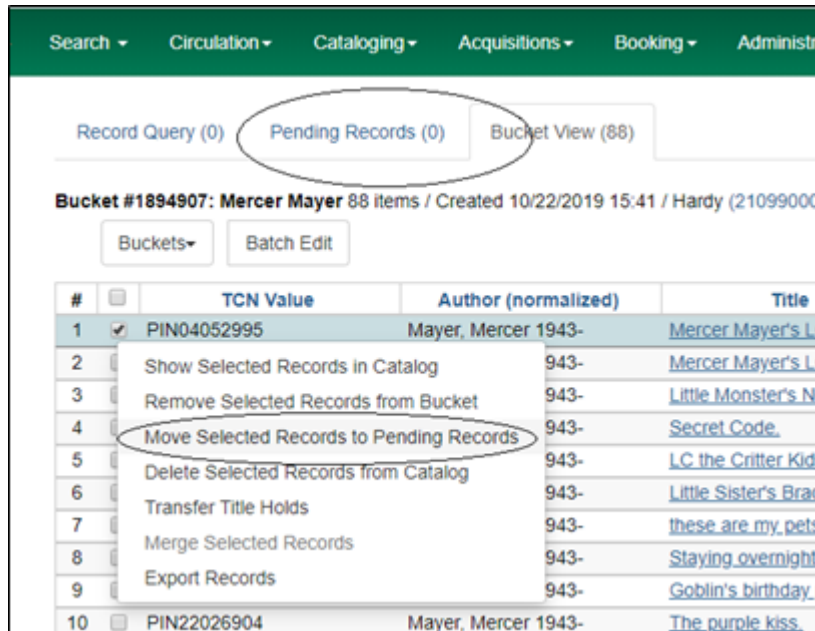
Search ▾ Circulation ▾ Cataloging ▾ Acquisitions ▾ Booking ▾ Administr

Record Query (0) Pending Records (0) Bucket View (88)

**Bucket #1894907: Mercer Mayer** 88 items / Created 10/22/2019 15:41 / Hardy (2109900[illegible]

Buckets ▾ Batch Edit

| # | | TCN Value | Author (normalized) | Title |
|---|---|---|---|---|
| 1 | ✔ | PIN04052995 | Mayer, Mercer 1943- | Mercer Mayer's L |
| 2 | | | 943- | Mercer Mayer's L |
| 3 | | | 943- | Little Monster's N |
| 4 | | | 943- | Secret Code. |
| 5 | | | 943- | LC the Critter Kid |
| 6 | | | 943- | Little Sister's Bra |
| 7 | | | 943- | these are my pets |
| 8 | | | 943- | Staying overnight |
| 9 | | | 943- | Goblin's birthday |
| 10 | | PIN22026904 | Mayer, Mercer 1943- | The purple kiss. |

Show Selected Records in Catalog
Remove Selected Records from Bucket
Move Selected Records to Pending Records
Delete Selected Records from Catalog
Transfer Title Holds
Merge Selected Records
Export Records